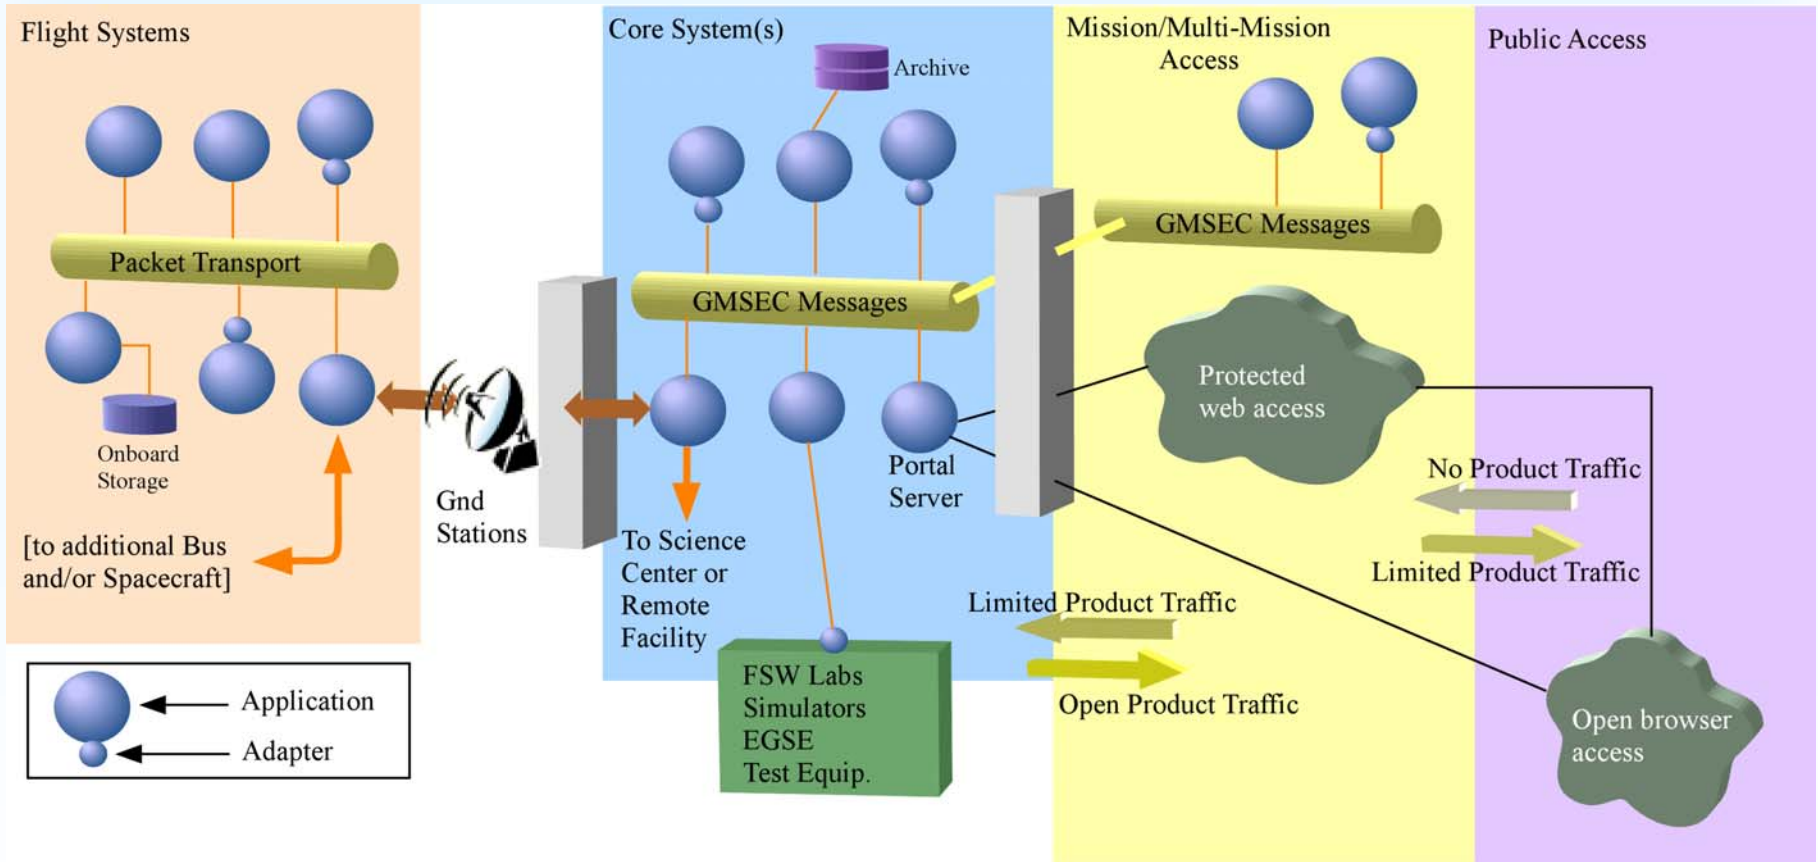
Flight Systems

Packet Transport

Onboard Storage

[to additional Bus and/or Spacecraft]

Application

Adapter

Gnd Stations

Core System(s)

Archive

GMSEC Messages

To Science Center or Remote Facility

Portal Server

FSW Labs Simulators EGSE Test Equip.

Mission/Multi-Mission Access

GMSEC Messages

Protected web access

Limited Product Traffic

Open Product Traffic

Public Access

No Product Traffic

Limited Product Traffic

Open browser access